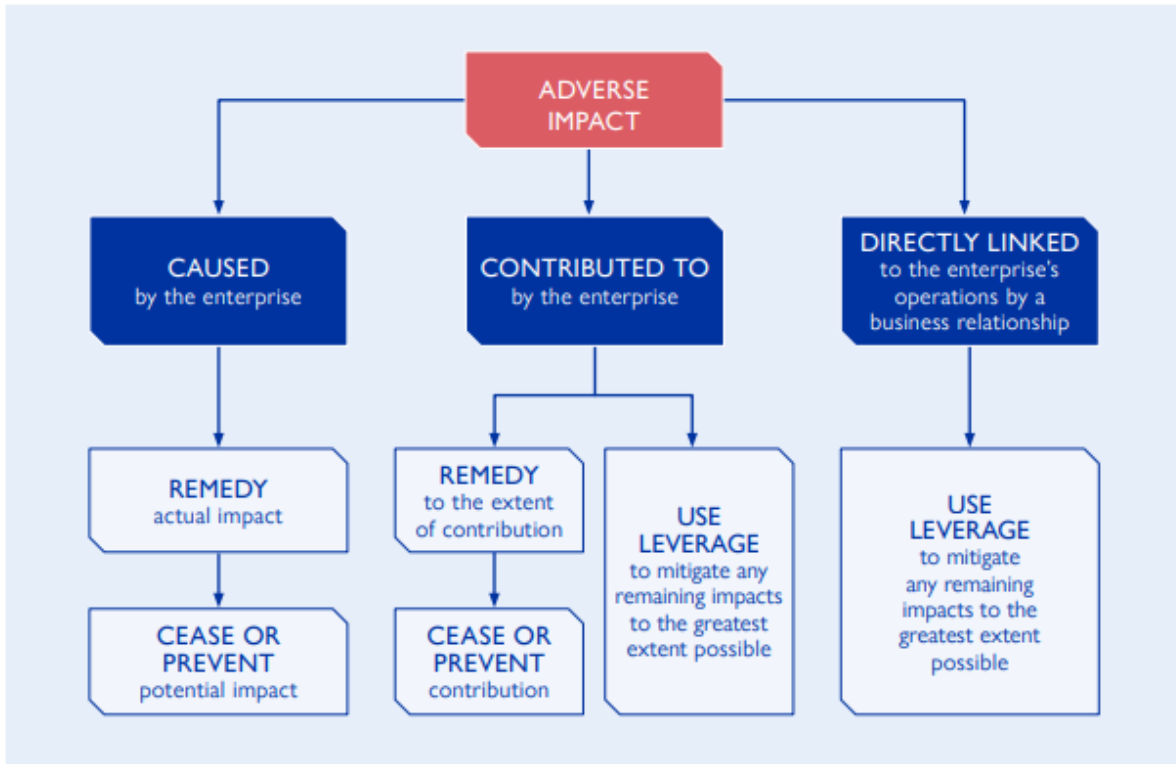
ADVERSE IMPACT

CAUSED
by the enterprise

CONTRIBUTED TO
by the enterprise

DIRECTLY LINKED
to the enterprise's operations by a business relationship

REMEDY
actual impact

CEASE OR PREVENT
potential impact

REMEDY
to the extent of contribution

CEASE OR PREVENT
contribution

USE LEVERAGE
to mitigate any remaining impacts to the greatest extent possible

USE LEVERAGE
to mitigate any remaining impacts to the greatest extent possible